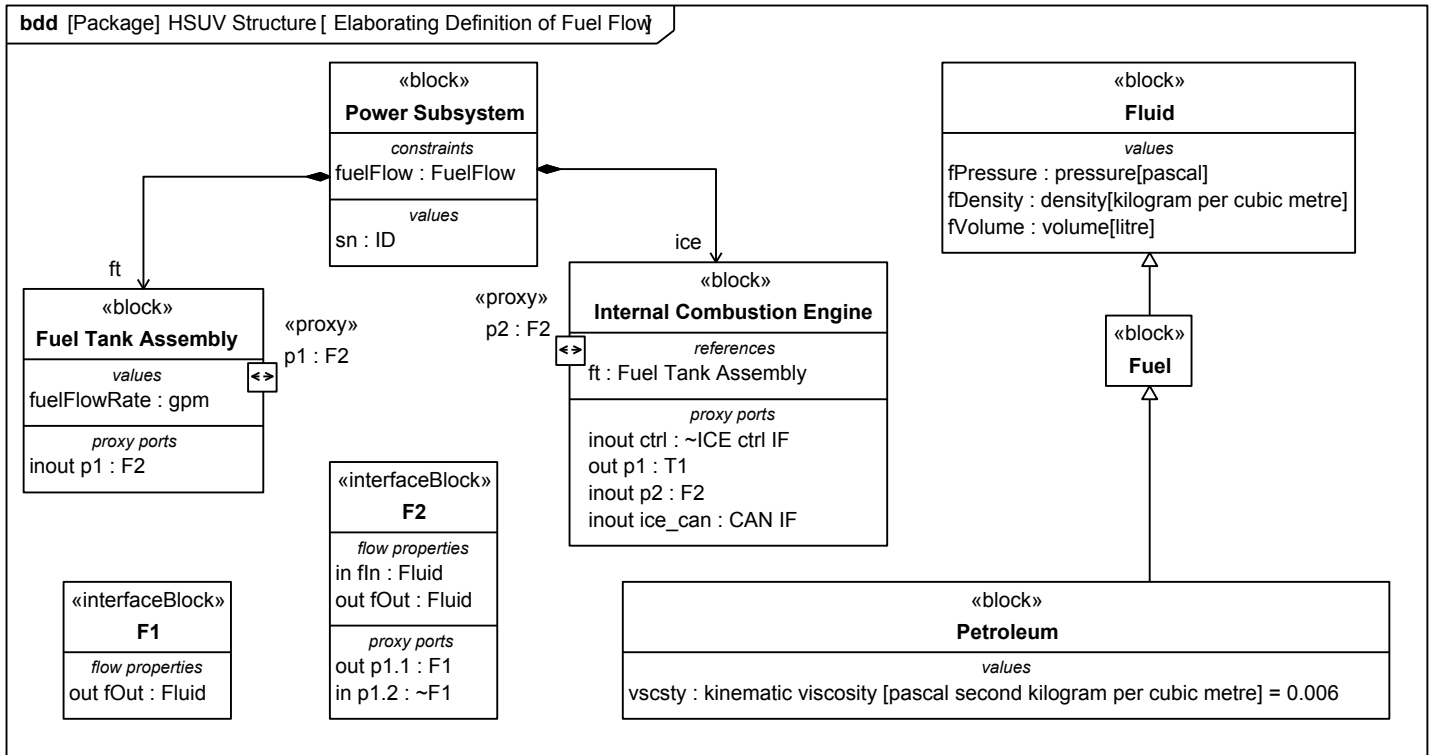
bdd [Package] HSUV Structure [ Elaborating Definition of Fuel Flow]

«block»
Power Subsystem
constraints
fuelFlow : FuelFlow
values
sn : ID

ft

«block»
Fuel Tank Assembly
values
fuelFlowRate : gpm
proxy ports
inout p1 : F2

«proxy»
p1 : F2

ice

«proxy»
p2 : F2

«block»
Internal Combustion Engine
references
ft : Fuel Tank Assembly
proxy ports
inout ctrl : ~ICE ctrl IF
out p1 : T1
inout p2 : F2
inout ice_can : CAN IF

«block»
Fluid
values
fPressure : pressure[pascal]
fDensity : density[kilogram per cubic metre]
fVolume : volume[litre]

«block»
Fuel

«interfaceBlock»
F2
flow properties
in fIn : Fluid
out fOut : Fluid
proxy ports
out p1.1 : F1
in p1.2 : ~F1

«interfaceBlock»
F1
flow properties
out fOut : Fluid

«block»
Petroleum
values
vscsty : kinematic viscosity [pascal second kilogram per cubic metre] = 0.006